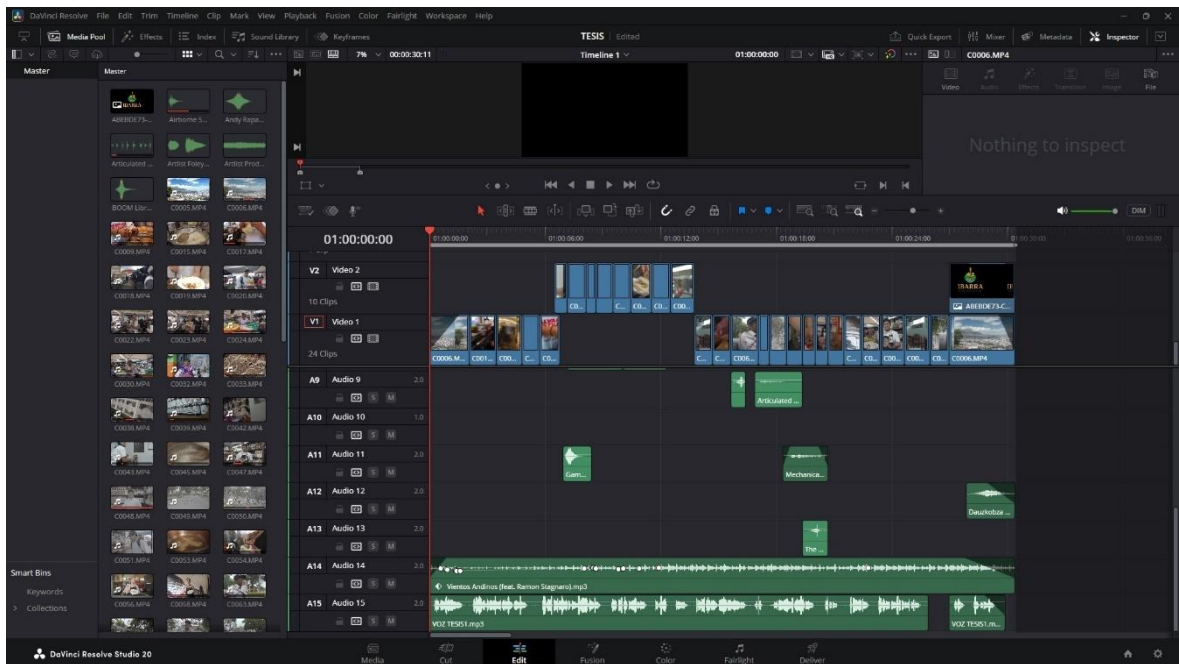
DaVinci Resolve File Edit Trim Timeline Clip Mark View Playback Fusion Color Fairlight Workspace Help

Media Pool Effects Index Sound Library Keyframes TESIS Edited Quick Export Mixer Metadata Inspector

7% 00:00:30:11 Timeline 1 01:00:00:00 C0006.MP4

Master Master

Video Audio Effects Transition Image File

Nothing to inspect

ABEBDE73-... Airhorne S... Andy Rapa...
Articulated ... Artist Foley... Artist Prod...
BOOM Libr... C0005.MP4 C0006.MP4
C0009.MP4 C0015.MP4 C0017.MP4
C0018.MP4 C0019.MP4 C0020.MP4
C0022.MP4 C0023.MP4 C0024.MP4
C0030.MP4 C0032.MP4 C0033.MP4
C0036.MP4 C0039.MP4 C0042.MP4
C0043.MP4 C0045.MP4 C0047.MP4
C0048.MP4 C0049.MP4 C0050.MP4
C0051.MP4 C0053.MP4 C0054.MP4
C0056.MP4 C0058.MP4 C0063.MP4

Smart Bins
Keywords
Collections

01:00:00:00

01:00:00:00 01:00:06:00 01:00:12:00 01:00:18:00 01:00:24:00 01:00:30:00 01:00:36:00

V2 Video 2
10 Clips
C0... C... C0... C0... C00... ABEBDE73-C...

V1 Video 1
24 Clips
C0006.M... C001... C00... C... C0... C... C... C006... C... C0... C00... C00... C0... C0006.MP4

A9 Audio 9 2.0 Articulated ...
A10 Audio 10 1.0
A11 Audio 11 2.0 Gam... Mechanica...
A12 Audio 12 2.0 Dauzkobza ...
A13 Audio 13 2.0 The ...
A14 Audio 14 2.0 Vientos Andinos (feat. Ramon Stagnaro).mp3
A15 Audio 15 2.0 VOZ TESIS1.mp3 VOZ TESIS1.m...

S M

DIM

DaVinci Resolve Studio 20

Media Cut Edit Fusion Color Fairlight Deliver